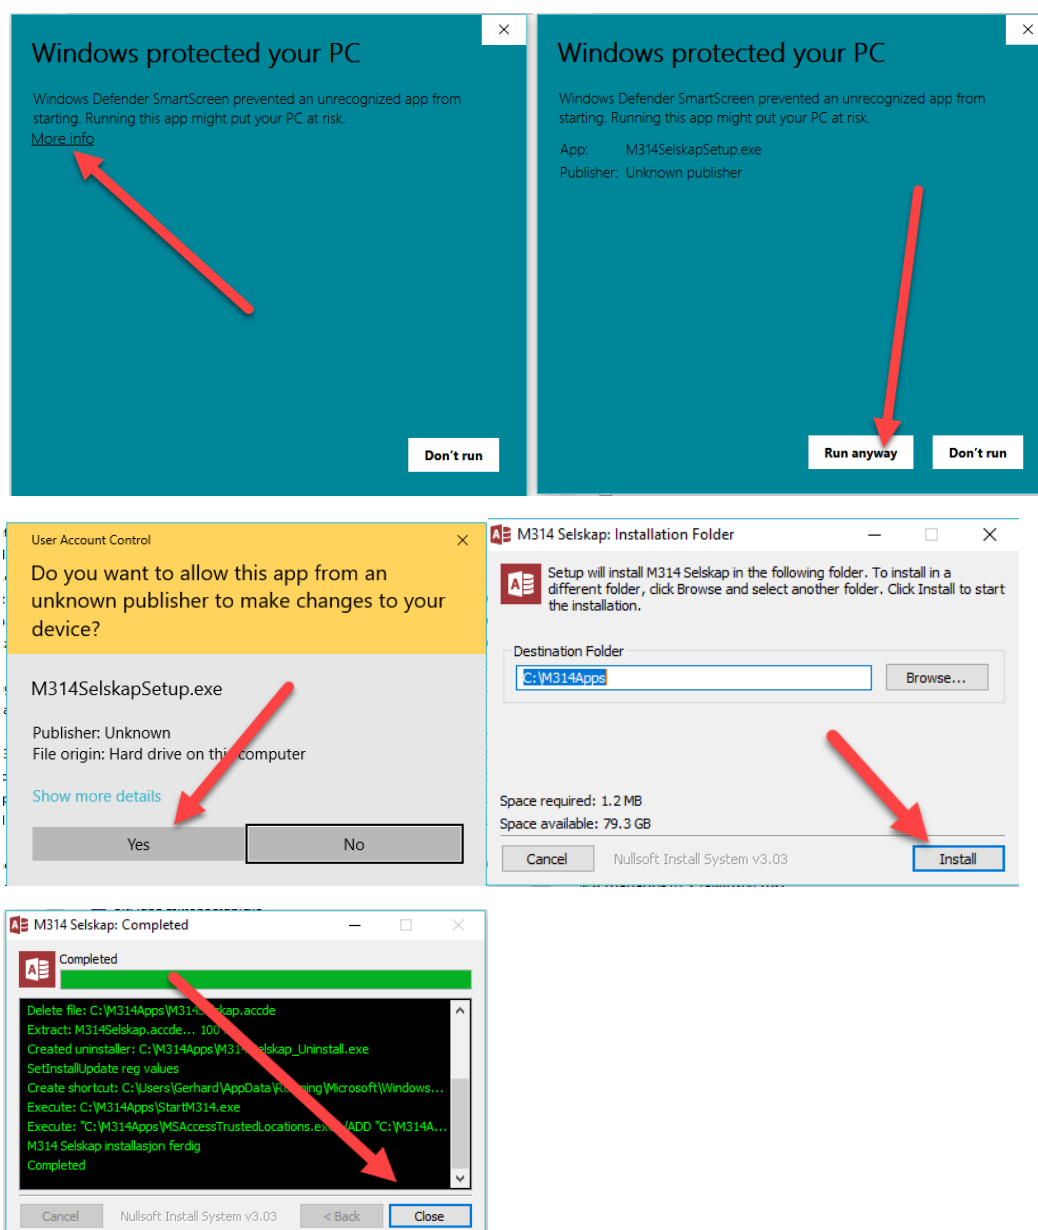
Windows protected your PC

Windows Defender SmartScreen prevented an unrecognized app from starting. Running this app might put your PC at risk.

More info

Don't run

Windows protected your PC

Windows Defender SmartScreen prevented an unrecognized app from starting. Running this app might put your PC at risk.

App: M314SelskapSetup.exe
Publisher: Unknown publisher

Run anyway

Don't run

User Account Control

Do you want to allow this app from an unknown publisher to make changes to your device?

M314SelskapSetup.exe

Publisher: Unknown
File origin: Hard drive on this computer

Show more details

Yes

No

M314 Selskap: Installation Folder

Setup will install M314 Selskap in the following folder. To install in a different folder, click Browse and select another folder. Click Install to start the installation.

Destination Folder

C:\M314Apps

Browse...

Space required: 1.2 MB
Space available: 79.3 GB

Cancel

Nullsoft Install System v3.03

Install

M314 Selskap: Completed

Completed

Delete file: C:\M314Apps\M314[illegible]kap.accde
Extract: M314Selskap.accde... 100
Created uninstaller: C:\M314Apps\M314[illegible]elskap_Uninstall.exe
SetInstallUpdate reg values
Create shortcut: C:\Users\Gerhard\AppData\R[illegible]ing\Microsoft\Windows...
Execute: C:\M314Apps\StartM314.exe
Execute: "C:\M314Apps\MSAccessTrustedLocations.ex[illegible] /ADD "C:\M314A...
M314 Selskap installasjon ferdig
Completed

Cancel

Nullsoft Install System v3.03

< Back

Close